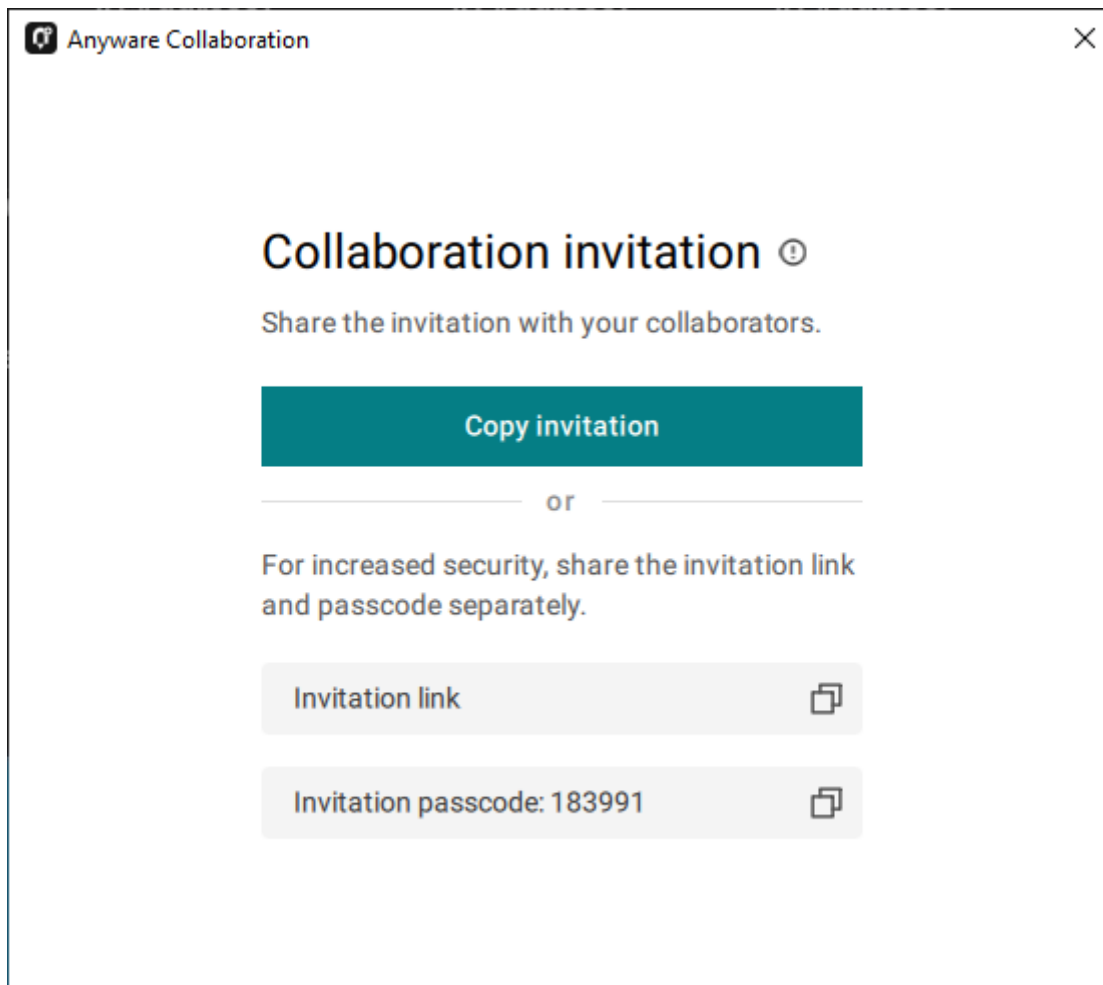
Anyware Collaboration

Collaboration invitation

Share the invitation with your collaborators.

Copy invitation

or

For increased security, share the invitation link and passcode separately.

Invitation link

Invitation passcode: 183991